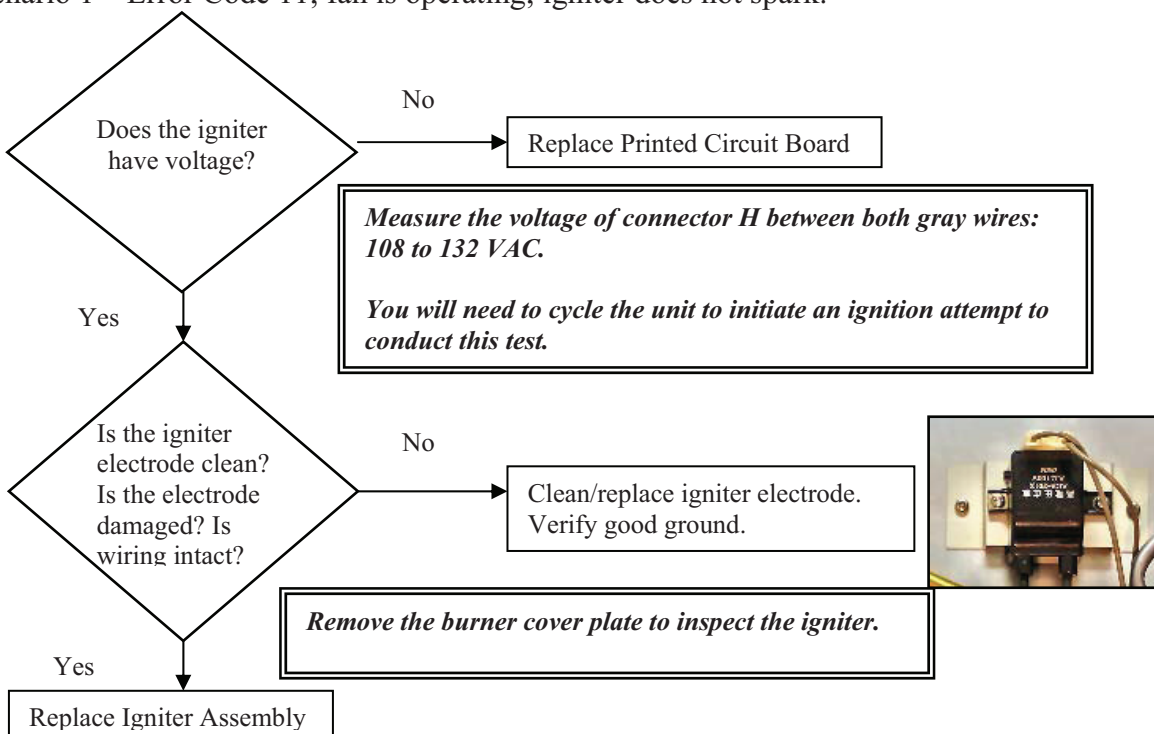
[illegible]nario 1 – Error Code 11, fan is operating, igniter does not spark.

Does the igniter have voltage?

No

Replace Printed Circuit Board

***Measure the voltage of connector H between both gray wires: 108 to 132 VAC.***

***You will need to cycle the unit to initiate an ignition attempt to conduct this test.***

Yes

Is the igniter electrode clean? Is the electrode damaged? Is wiring intact?

No

Clean/replace igniter electrode. Verify good ground.

***Remove the burner cover plate to inspect the igniter.***

Yes

Replace Igniter Assembly